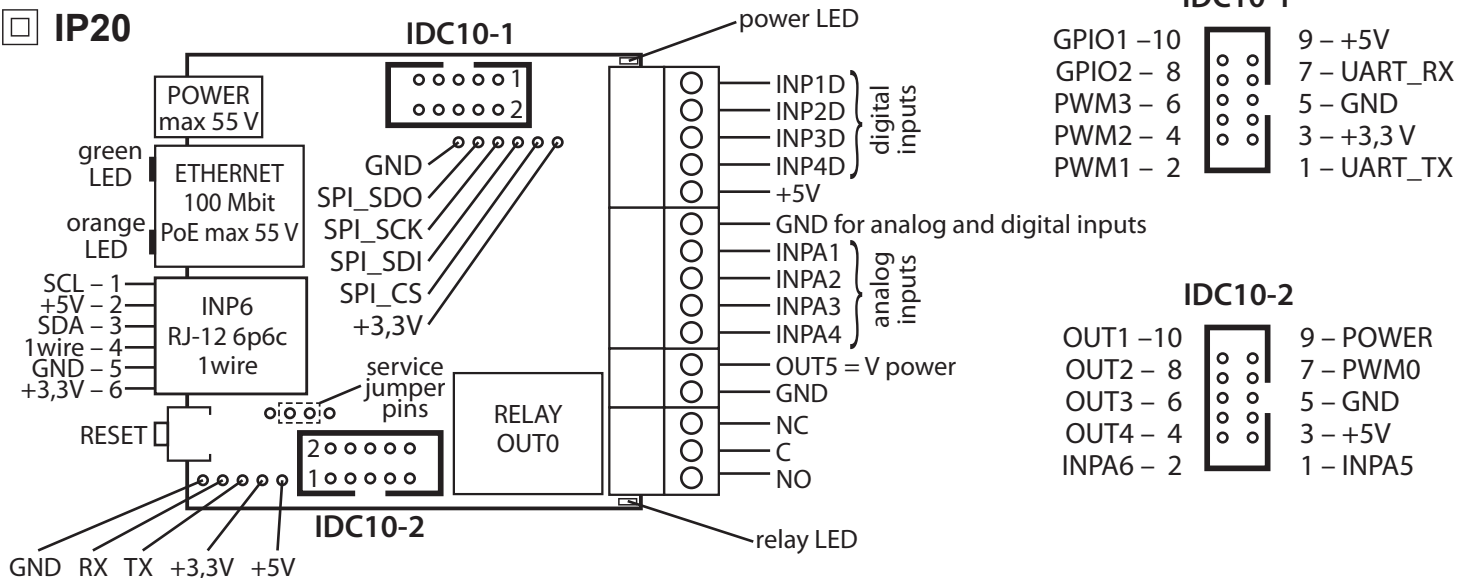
□ IP20

IDC10-1

power LED

POWER max 55 V

green LED

ETHERNET 100 Mbit PoE max 55 V

orange LED

SCL – 1
+5V – 2
SDA – 3
1wire – 4
GND – 5
+3,3V – 6

INP6 RJ-12 6p6c 1wire

RESET

GND
SPI_SDO
SPI_SCK
SPI_SDI
SPI_CS
+3,3V

1
2

service jumper pins

RELAY OUT0

2
1

IDC10-2

GND RX TX +3,3V +5V

INP1D
INP2D
INP3D
INP4D
+5V
digital inputs

GND for analog and digital inputs
INPA1
INPA2
INPA3
INPA4
analog inputs

OUT5 = V power
GND
NC
C
NO

relay LED

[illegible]

GPIO1 –10
GPIO2 – 8
PWM3 – 6
PWM2 – 4
PWM1 – 2

9 – +5V
7 – UART_RX
5 – GND
3 – +3,3 V
1 – UART_TX

IDC10-2

OUT1 –10
OUT2 – 8
OUT3 – 6
OUT4 – 4
INPA6 – 2

9 – POWER
7 – PWM0
5 – GND
3 – +5V
1 – INPA5